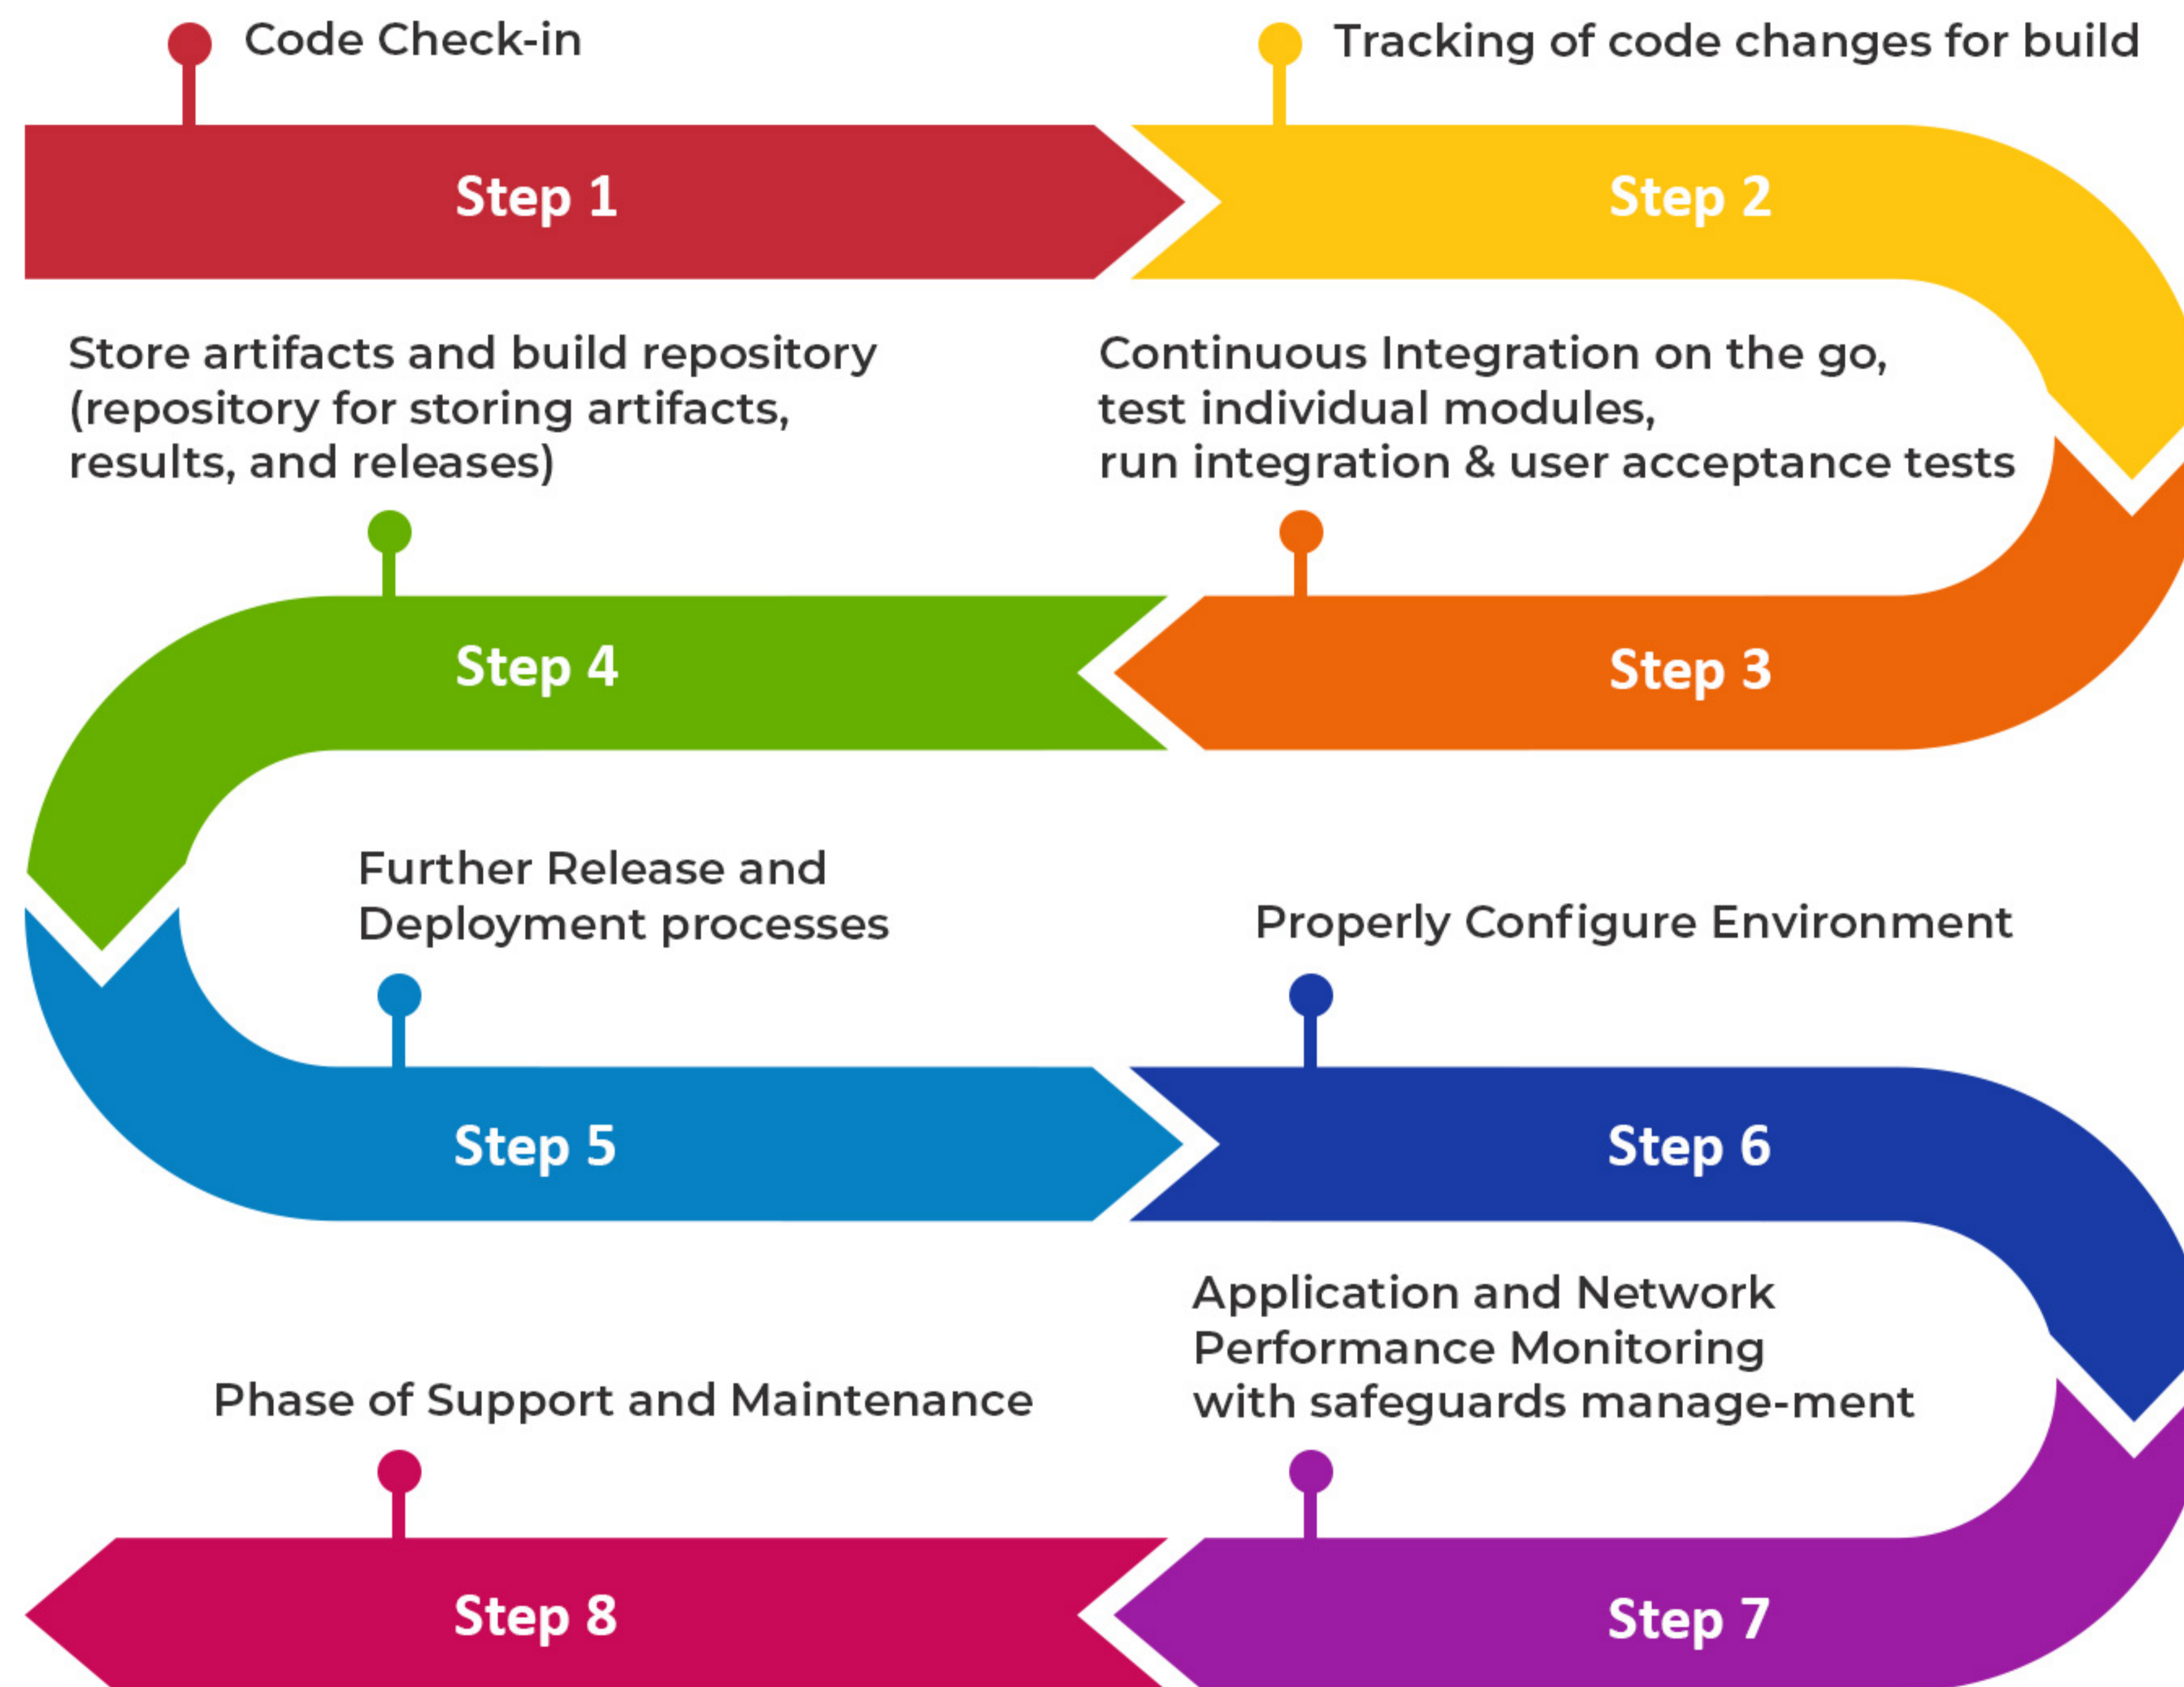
Code Check-in

Tracking of code changes for build

Step 1

Step 2

Store artifacts and build repository (repository for storing artifacts, results, and releases)

Continuous Integration on the go, test individual modules, run integration & user acceptance tests

Step 4

Step 3

Further Release and Deployment processes

Properly Configure Environment

Step 5

Step 6

Application and Network Performance Monitoring with safeguards manage-ment

Phase of Support and Maintenance

Step 8

Step 7